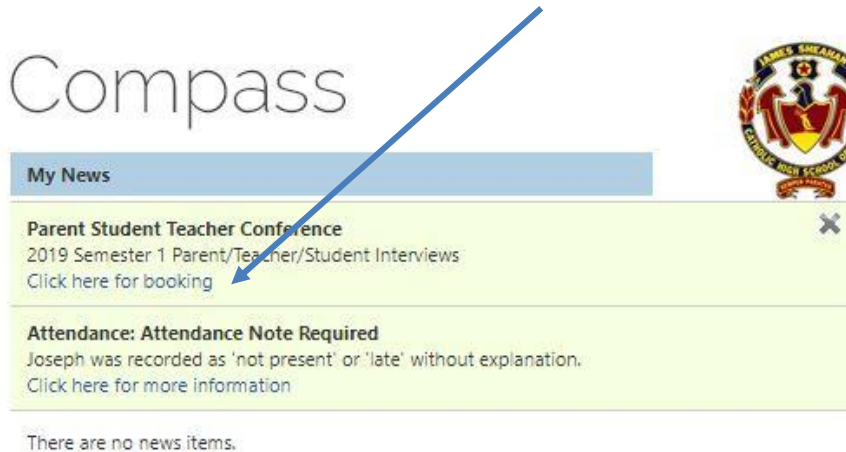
Compass

JAMES SHEAHAN CATHOLIC HIGH SCHOOL

My News

Parent Student Teacher Conference
2019 Semester 1 Parent/Teacher/Student Interviews
Click here for booking

Attendance: Attendance Note Required
Joseph was recorded as 'not present' or 'late' without explanation.
Click here for more information

There are no news items.